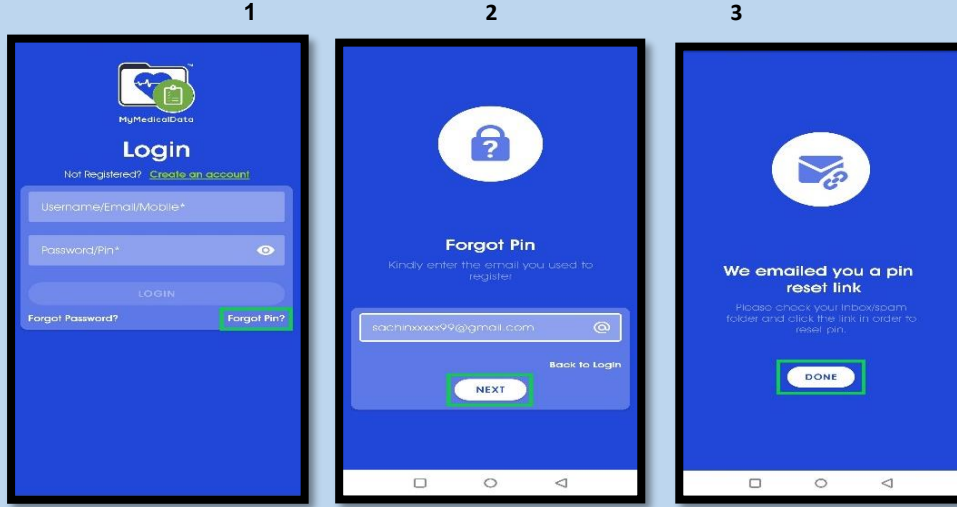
1

MyMedicalData

Login

Not Registered? Create an account

Username/Email/Mobile*

Password/Pin*

LOGIN

Forgot Password?

Forgot Pin?

2

Forgot Pin

Kindly enter the email you used to register

sachinxxxxx99@gmail.com

Back to Login

NEXT

3

We emailed you a pin reset link

Please check your inbox/spam folder and click the link in order to reset pin.

DONE